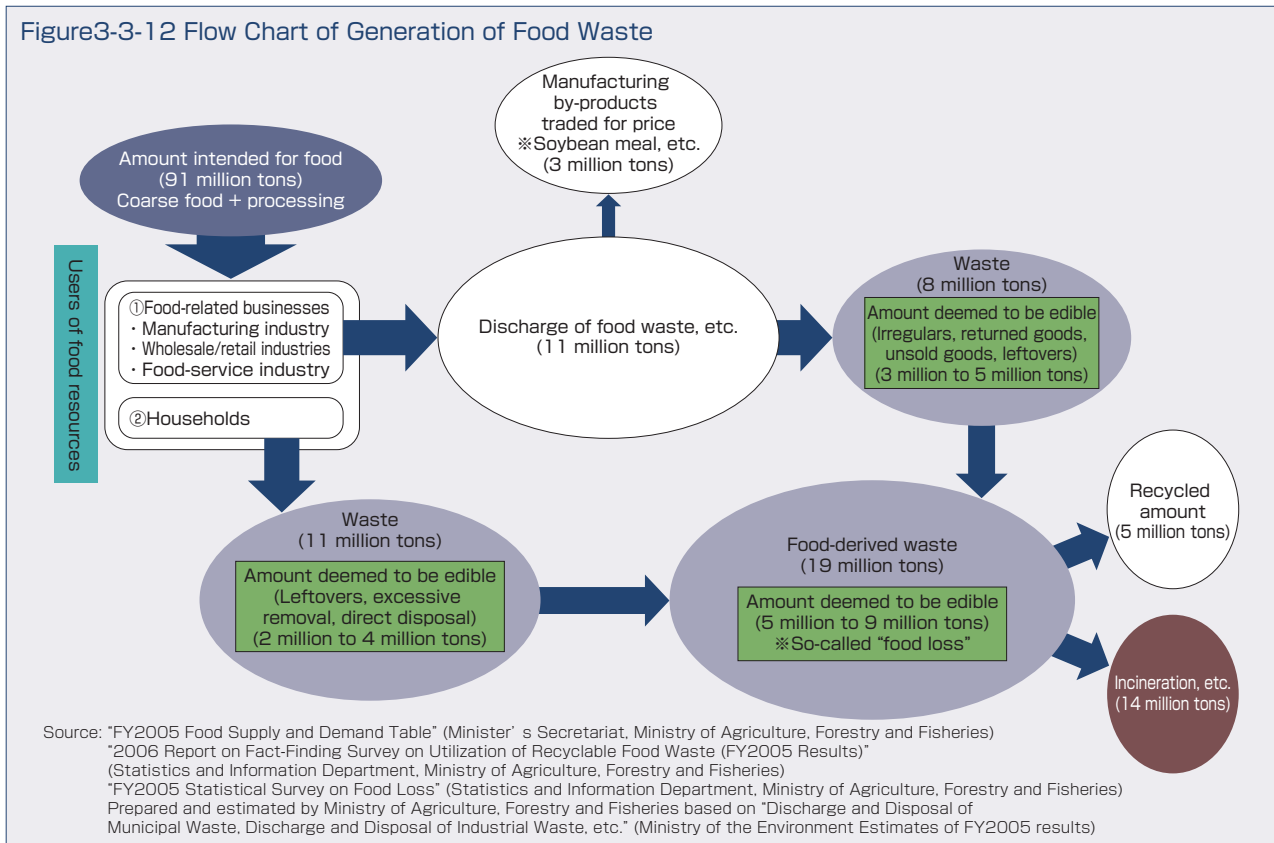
Figure3-3-12 Flow Chart of Generation of Food Waste

Amount intended for food
(91 million tons)
Coarse food + processing

Manufacturing
by-products
traded for price
※Soybean meal, etc.
(3 million tons)

Users of food resources

①Food-related businesses
・Manufacturing industry
・Wholesale/retail industries
・Food-service industry

②Households

Discharge of food waste, etc.
(11 million tons)

Waste
(8 million tons)
Amount deemed to be edible
(Irregulars, returned goods, unsold goods, leftovers)
(3 million to 5 million tons)

Waste
(11 million tons)
Amount deemed to be edible
(Leftovers, excessive removal, direct disposal)
(2 million to 4 million tons)

Food-derived waste
(19 million tons)
Amount deemed to be edible
(5 million to 9 million tons)
※So-called "food loss"

Recycled amount
(5 million tons)

Incineration, etc.
(14 million tons)

Source: "FY2005 Food Supply and Demand Table" (Minister' s Secretariat, Ministry of Agriculture, Forestry and Fisheries)
"2006 Report on Fact-Finding Survey on Utilization of Recyclable Food Waste (FY2005 Results)"
(Statistics and Information Department, Ministry of Agriculture, Forestry and Fisheries)
"FY2005 Statistical Survey on Food Loss" (Statistics and Information Department, Ministry of Agriculture, Forestry and Fisheries)
Prepared and estimated by Ministry of Agriculture, Forestry and Fisheries based on "Discharge and Disposal of Municipal Waste, Discharge and Disposal of Industrial Waste, etc." (Ministry of the Environment Estimates of FY2005 results)